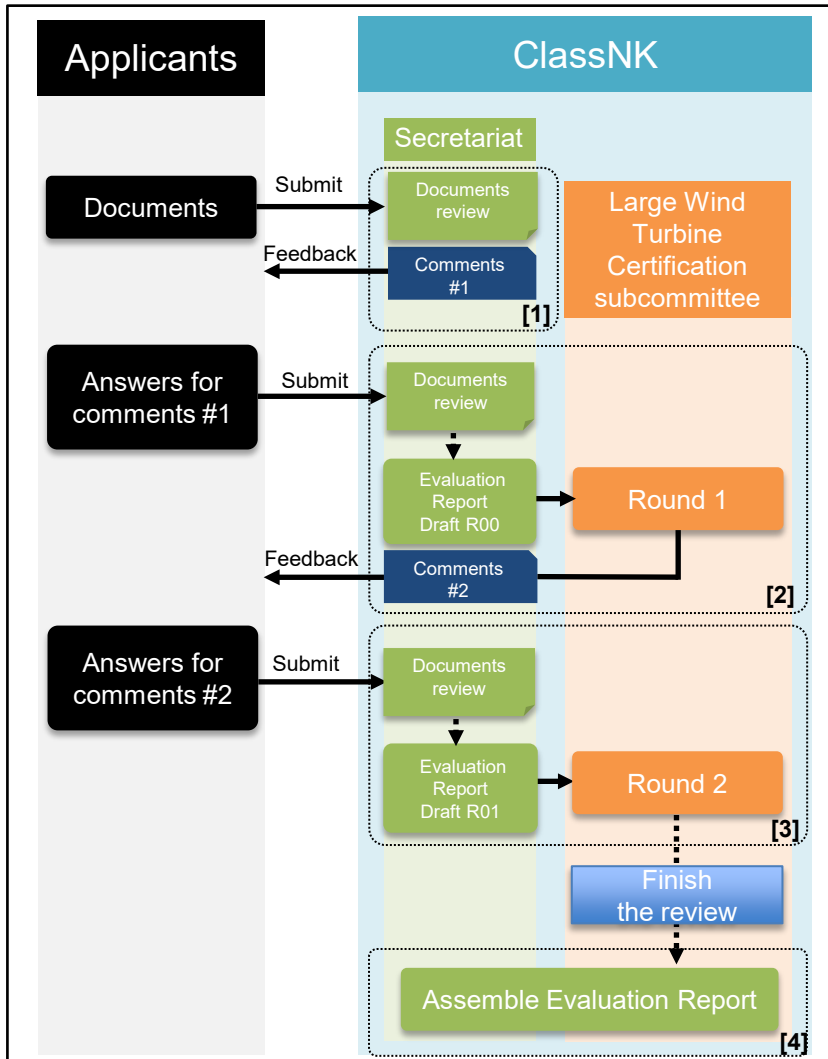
Applicants

ClassNK

Secretariat

Documents

Submit

Documents review

Feedback

Comments #1

[1]

Large Wind Turbine Certification subcommittee

Answers for comments #1

Submit

Documents review

Evaluation Report Draft R00

Round 1

Feedback

Comments #2

[2]

Answers for comments #2

Submit

Documents review

Evaluation Report Draft R01

Round 2

[3]

Finish the review

Assemble Evaluation Report

[4]